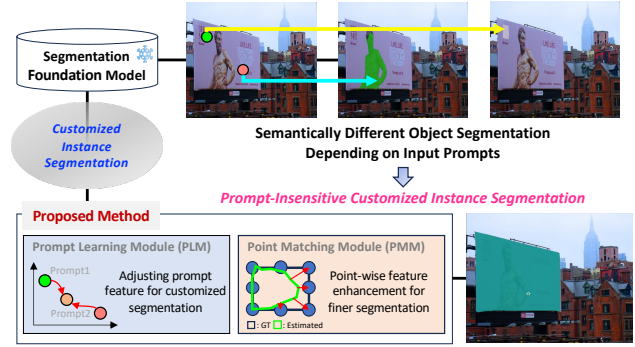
Segmentation Foundation Model

Customized Instance Segmentation

UNLIKE

Semantically Different Object Segmentation Depending on Input Prompts

Prompt-Insensitive Customized Instance Segmentation

Proposed Method

Prompt Learning Module (PLM)

Prompt1

Prompt2

Adjusting prompt feature for customized segmentation

Point Matching Module (PMM)

Point-wise feature enhancement for finer segmentation

: GT : Estimated